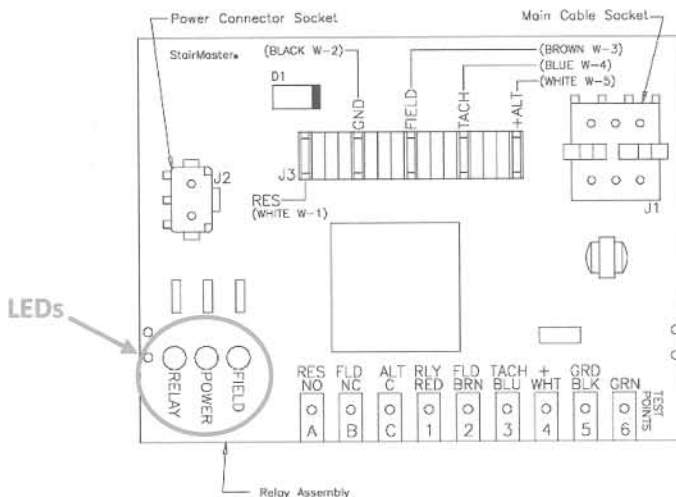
Power Connector Socket
Main Cable Socket
StairMaster
(BLACK W-2)
(BROWN W-3)
(BLUE W-4)
(WHITE W-5)
D1
GND
FIELD
TACH
+ALT
J2
J3
RES
(WHITE W-1)
J1
LEDs
RELAY
POWER
FIELD
RES NO
FLD NC
ALT C
RLY RED
FLD BRN
TACH BLU
+ WHT
GRD BLK
GRN
TEST POINTS
A
B
C
1
2
3
4
5
6
Relay Assembly